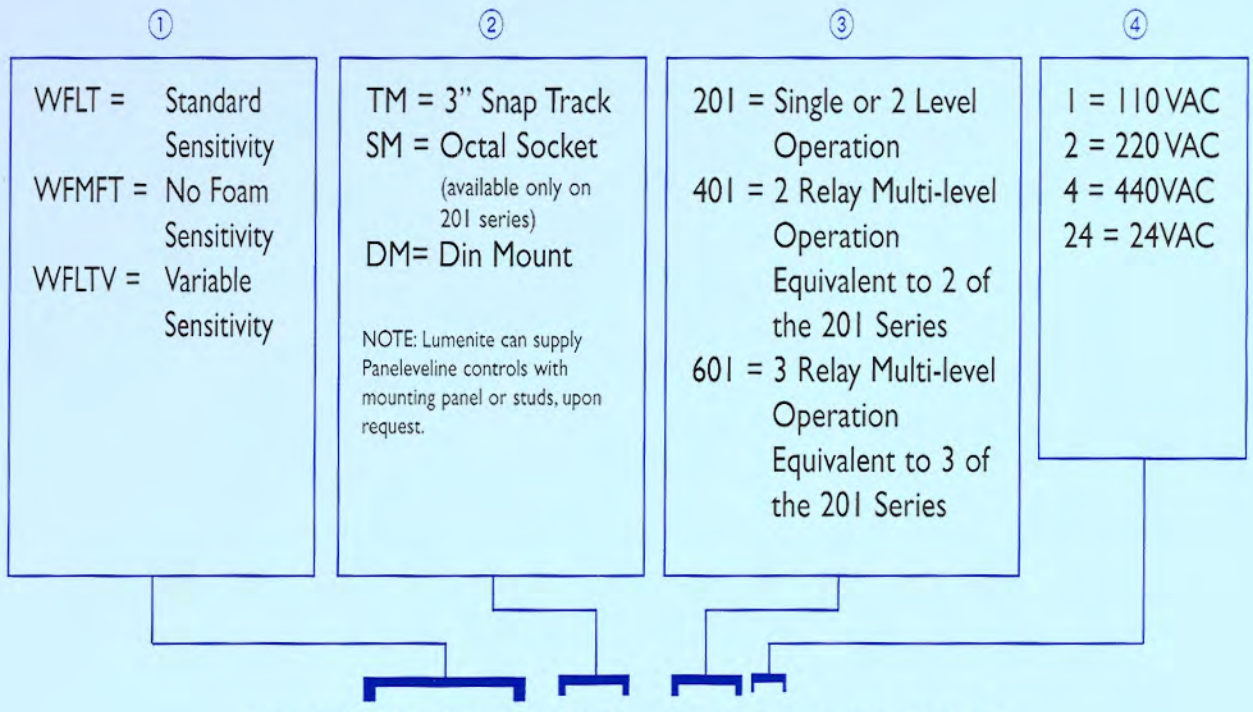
①

WFLT = Standard Sensitivity
WFMFT = No Foam Sensitivity
WFLTV = Variable Sensitivity

②

TM = 3" Snap Track
SM = Octal Socket
(available only on 201 series)
DM= Din Mount

NOTE: Lumenite can supply Paneleveline controls with mounting panel or studs, upon request.

③

201 = Single or 2 Level Operation
401 = 2 Relay Multi-level Operation Equivalent to 2 of the 201 Series
601 = 3 Relay Multi-level Operation Equivalent to 3 of the 201 Series

④

1 = 110VAC
2 = 220VAC
4 = 440VAC
24 = 24VAC